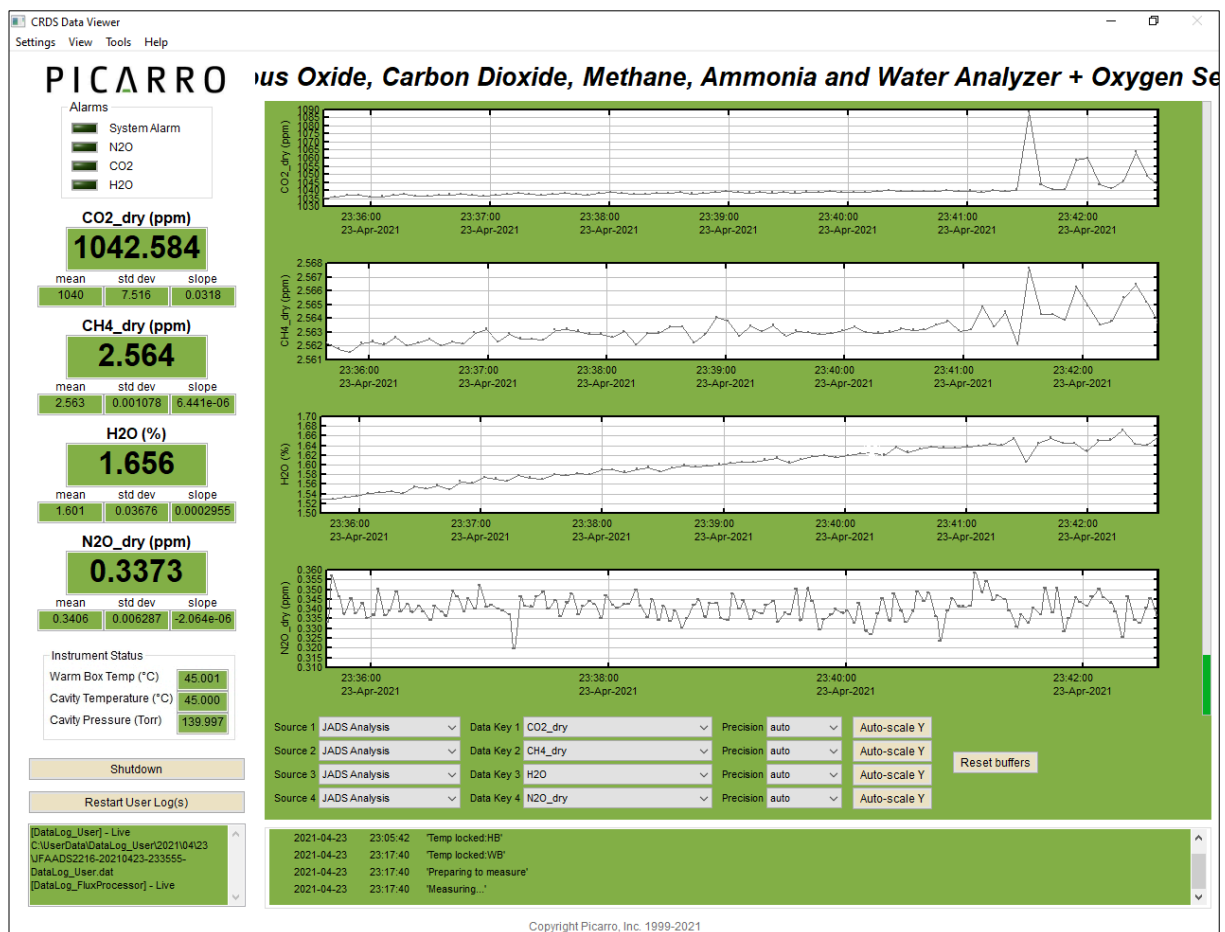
CRDS Data Viewer
Settings View Tools Help

PICARRO

ous Oxide, Carbon Dioxide, Methane, Ammonia and Water Analyzer + Oxygen Se

Alarms
System Alarm
N2O
CO2
H2O

CO2_dry (ppm)
1042.584
| mean | std dev | slope |
|---|---|---|
| 1040 | 7.516 | 0.0318 |

CH4_dry (ppm)
2.564
| mean | std dev | slope |
|---|---|---|
| 2.563 | 0.001078 | 6.441e-06 |

H2O (%)
1.656
| mean | std dev | slope |
|---|---|---|
| 1.601 | 0.03676 | 0.0002955 |

N2O_dry (ppm)
0.3373
| mean | std dev | slope |
|---|---|---|
| 0.3406 | 0.006287 | -2.064e-06 |

Instrument Status
Warm Box Temp (°C) 45.001
Cavity Temperature (°C) 45.000
Cavity Pressure (Torr) 139.997

Shutdown
Restart User Log(s)

[DataLog_User] - Live
C:\UserData\DataLog_User\2021\04\23\JFAADS2216-20210423-233555-DataLog_User.dat
[DataLog_FluxProcessor] - Live

CO2_dry (ppm)
1090 1085 1080 1075 1070 1065 1060 1055 1050 1045 1040 1035 1030
23:36:00 23-Apr-2021 23:37:00 23-Apr-2021 23:38:00 23-Apr-2021 23:39:00 23-Apr-2021 23:40:00 23-Apr-2021 23:41:00 23-Apr-2021 23:42:00 23-Apr-2021

CH4_dry (ppm)
2.568 2.567 2.566 2.565 2.564 2.563 2.562 2.561
23:36:00 23-Apr-2021 23:37:00 23-Apr-2021 23:38:00 23-Apr-2021 23:39:00 23-Apr-2021 23:40:00 23-Apr-2021 23:41:00 23-Apr-2021 23:42:00 23-Apr-2021

H2O (%)
1.70 1.68 1.66 1.64 1.62 1.60 1.58 1.56 1.54 1.52 1.50
23:36:00 23-Apr-2021 23:37:00 23-Apr-2021 23:38:00 23-Apr-2021 23:39:00 23-Apr-2021 23:40:00 23-Apr-2021 23:41:00 23-Apr-2021 23:42:00 23-Apr-2021

N2O_dry (ppm)
0.360 0.355 0.350 0.345 0.340 0.335 0.330 0.325 0.320 0.315 0.310
23:36:00 23-Apr-2021 23:38:00 23-Apr-2021 23:40:00 23-Apr-2021 23:42:00 23-Apr-2021

Source 1 JADS Analysis Data Key 1 CO2_dry Precision auto Auto-scale Y
Source 2 JADS Analysis Data Key 2 CH4_dry Precision auto Auto-scale Y
Source 3 JADS Analysis Data Key 3 H2O Precision auto Auto-scale Y
Source 4 JADS Analysis Data Key 4 N2O_dry Precision auto Auto-scale Y
Reset buffers

2021-04-23 23:05:42 'Temp locked:HB'
2021-04-23 23:17:40 'Temp locked:WB'
2021-04-23 23:17:40 'Preparing to measure'
2021-04-23 23:17:40 'Measuring...'

Copyright Picarro, Inc. 1999-2021